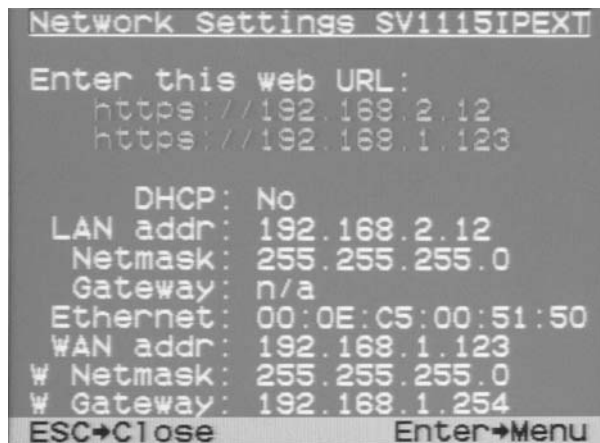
Network Settings SV1115IPEXT

Enter this web URL:
https://192.168.2.12
https://192.168.1.123

DHCP: No
LAN addr: 192.168.2.12
Netmask: 255.255.255.0
Gateway: n/a
Ethernet: 00:0E:C5:00:51:50
WAN addr: 192.168.1.123
W Netmask: 255.255.255.0
W Gateway: 192.168.1.254

ESC→Close Enter→Menu